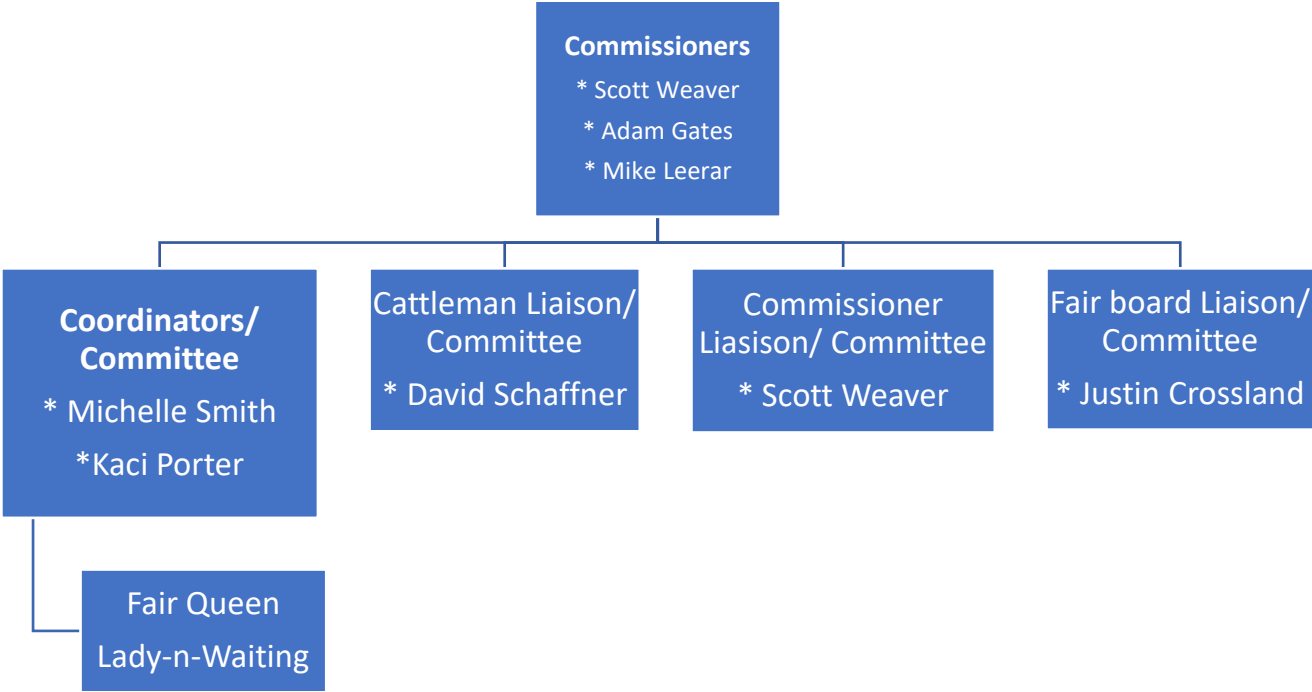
Commissioners
* Scott Weaver
* Adam Gates
* Mike Leerar

Coordinators/ Committee
* Michelle Smith
*Kaci Porter

Cattleman Liaison/ Committee
* David Schaffner

Commissioner Liasison/ Committee
* Scott Weaver

Fair board Liaison/ Committee
* Justin Crossland

Fair Queen
Lady-n-Waiting